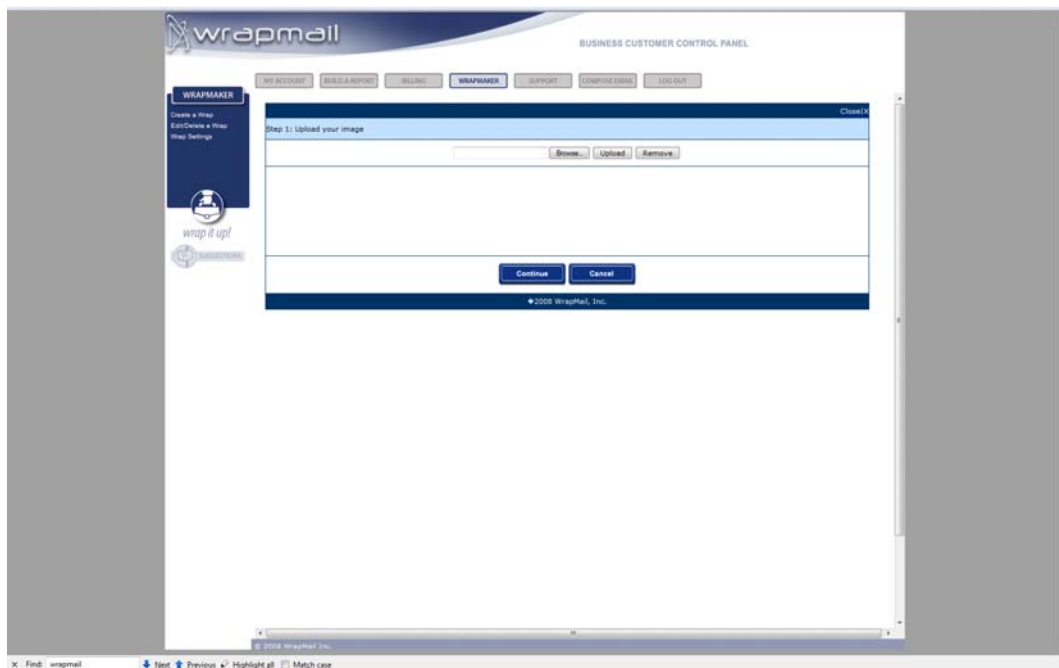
wrapmail

BUSINESS CUSTOMER CONTROL PANEL

MY ACCOUNT | BUILD A REPORT | BILLING | WRAPMAKER | SUPPORT | COMPOSE EMAIL | LOG OUT

WRAPMAKER

Create a Wrap
Edit/Delete a Wrap
Wrap Settings

wrap it up!

SUGGESTIONS

Close(X)

Step 1: Upload your image

Browse... Upload Remove

Continue Cancel

©2008 WrapMail, Inc.

© 2008 WrapMail Inc.

Find: wrapmail Next Previous Highlight all Match case